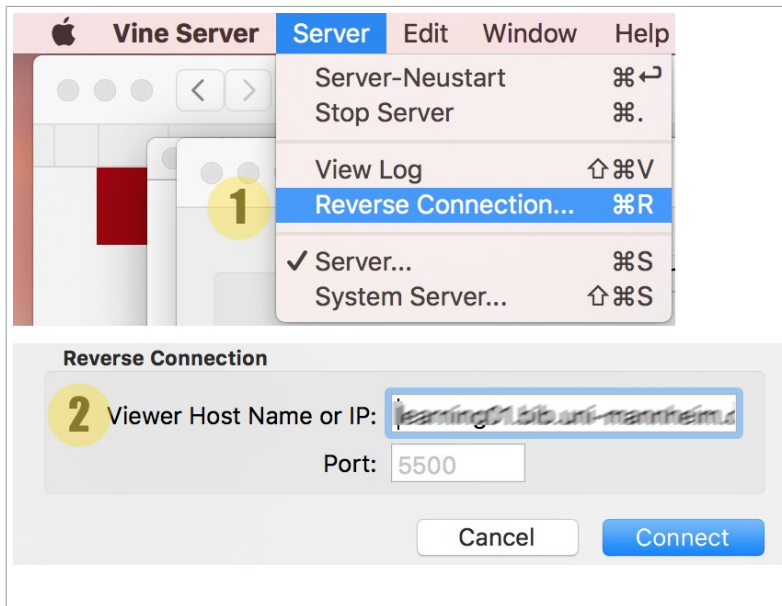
Vine Server Server Edit Window Help

Server-Neustart ⌘↩
Stop Server ⌘.
View Log ⇧⌘V
1
Reverse Connection... ⌘R
✓ Server... ⌘S
System Server... ⇧⌘S

Reverse Connection

2 Viewer Host Name or IP: learning01.bib.uni-mannheim.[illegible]

Port: 5500

Cancel Connect